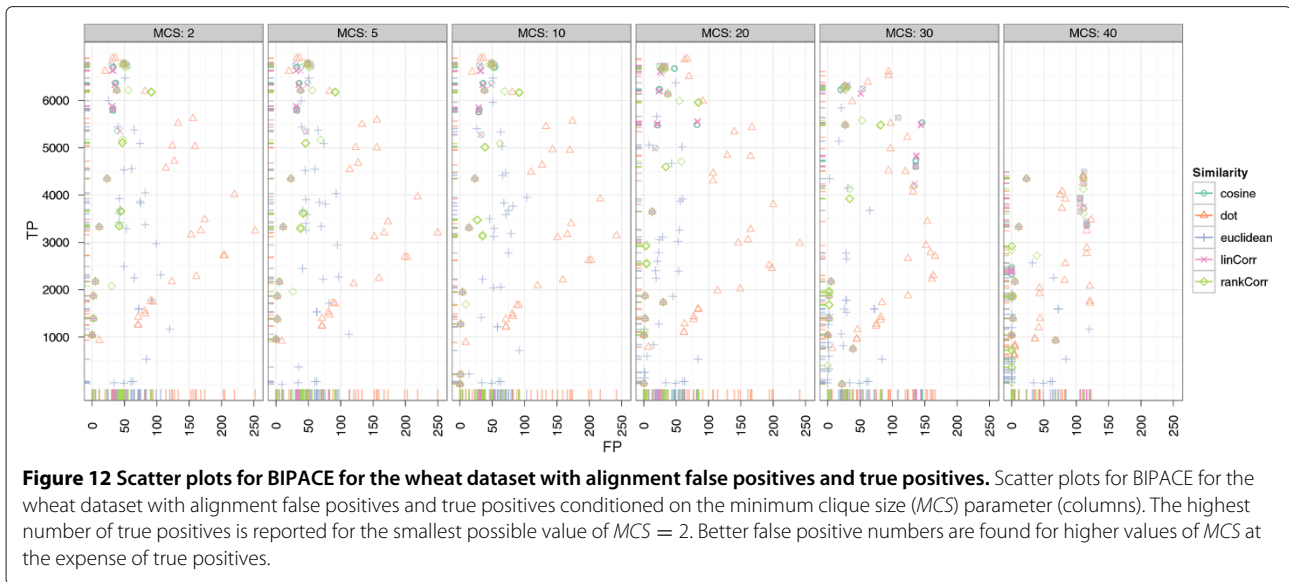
MCS: 2
MCS: 5
MCS: 10
MCS: 20
MCS: 30
MCS: 40

TP

6000
5000
4000
3000
2000
1000

0
50
100
150
200
250

FP

Similarity
cosine
dot
euclidean
linCorr
rankCorr

**Figure 12 Scatter plots for BIPACE for the wheat dataset with alignment false positives and true positives.** Scatter plots for BIPACE for the wheat dataset with alignment false positives and true positives conditioned on the minimum clique size (*MCS*) parameter (columns). The highest number of true positives is reported for the smallest possible value of $MCS = 2$. Better false positive numbers are found for higher values of *MCS* at the expense of true positives.